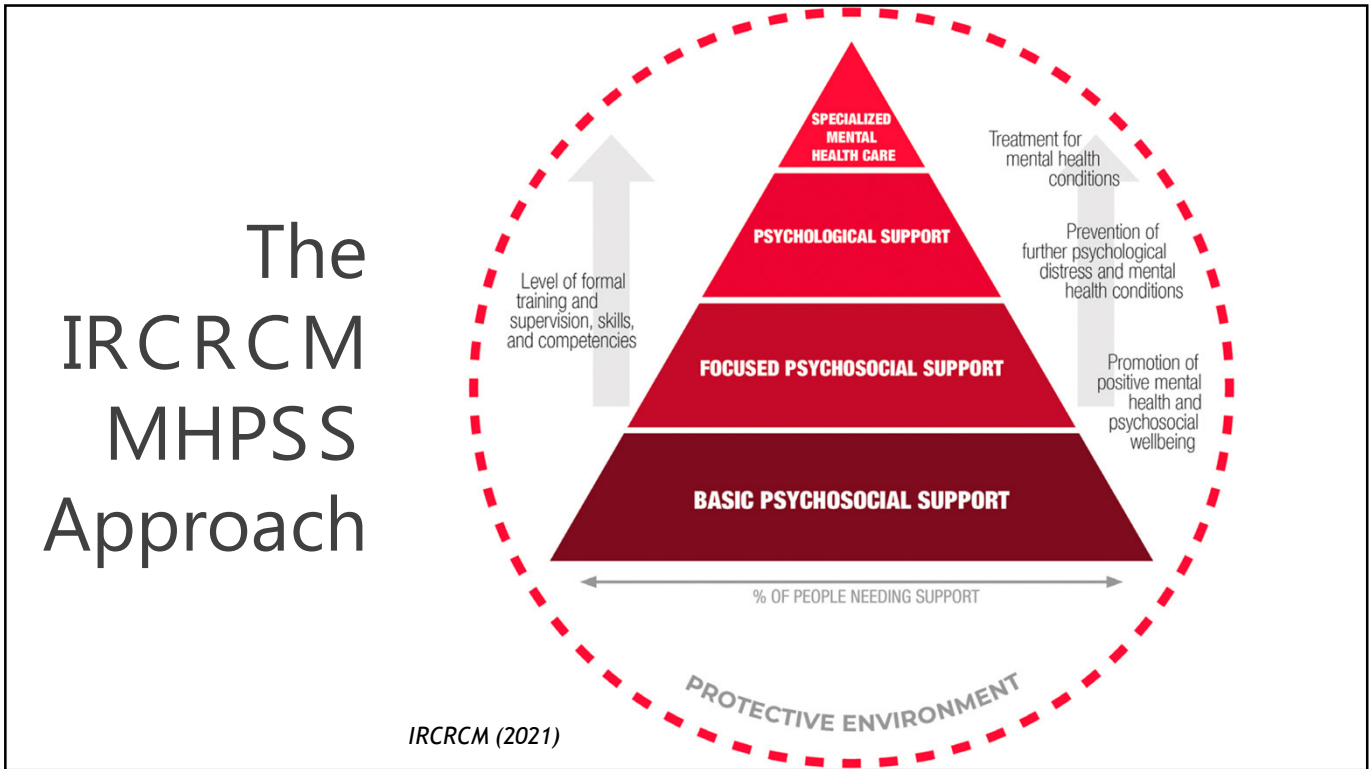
The IRCRCM MHPSS Approach

SPECIALIZED MENTAL HEALTH CARE

PSYCHOLOGICAL SUPPORT

FOCUSED PSYCHOSOCIAL SUPPORT

BASIC PSYCHOSOCIAL SUPPORT

Level of formal training and supervision, skills, and competencies

Treatment for mental health conditions

Prevention of further psychological distress and mental health conditions

Promotion of positive mental health and psychosocial wellbeing

% OF PEOPLE NEEDING SUPPORT

PROTECTIVE ENVIRONMENT

IRCRCM (2021)